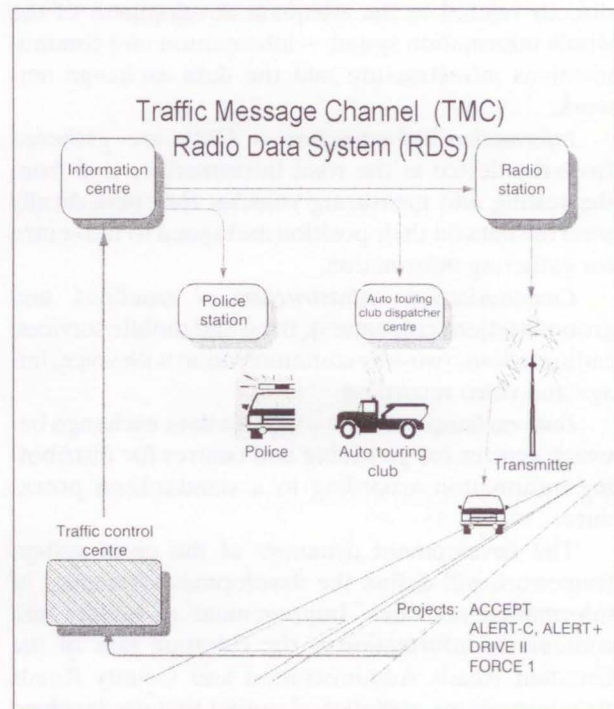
Traffic Message Channel (TMC)
Radio Data System (RDS)

Information centre

Radio station

Police station

Auto touring club dispatcher centre

Police

Auto touring club

Transmitter

Traffic control centre

Projects: ACCEPT
ALERT-C, ALERT+
DRIVE II
FORCE 1